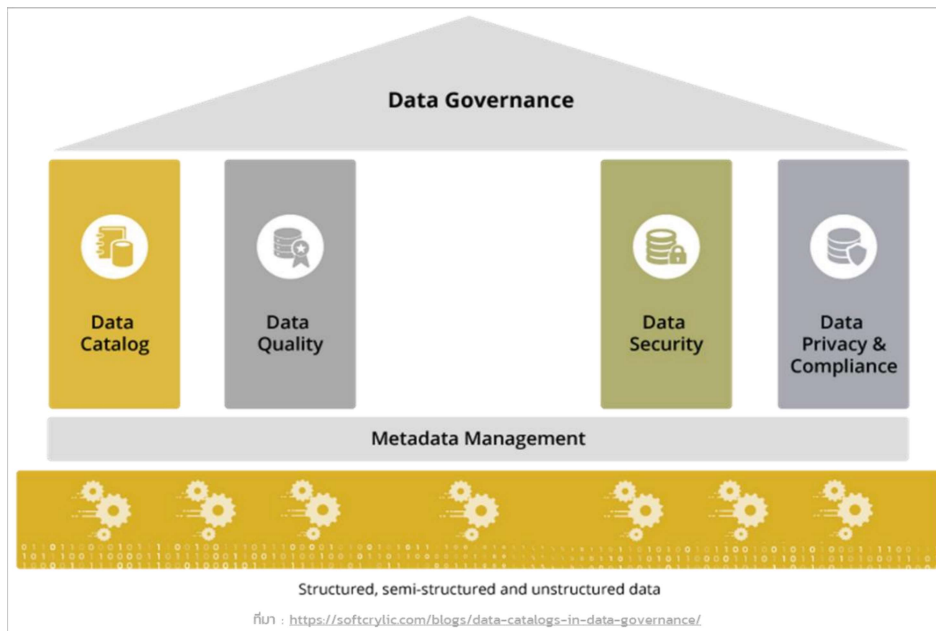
Data Governance

Data Catalog

Data Quality

Data Security

Data Privacy & Compliance

Metadata Management

Structured, semi-structured and unstructured data

ที่มา : https://softcrylic.com/blogs/data-catalogs-in-data-governance/